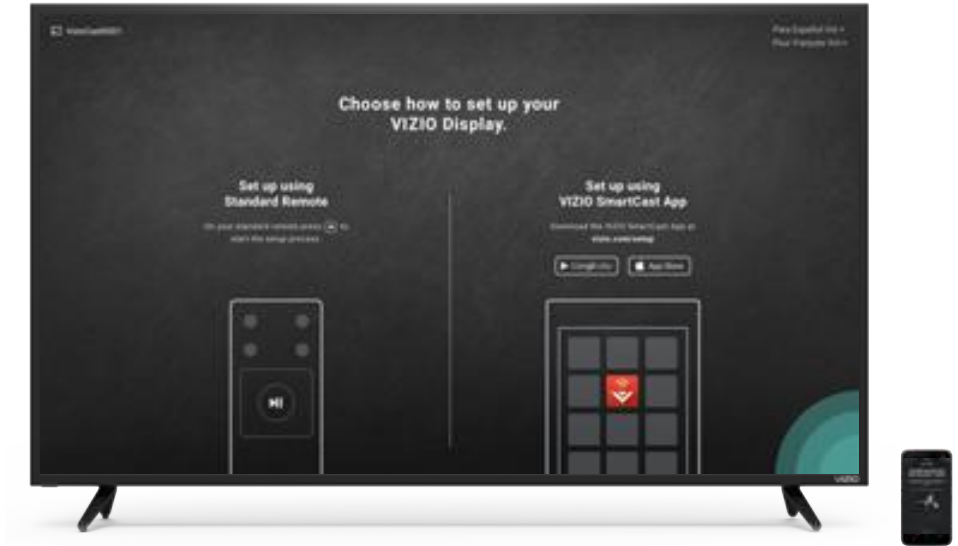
VizioCast0001

Para Español ✓ Oprima ▸ 
Pour Français ✓ Appuyez ▸

Choose how to set up your VIZIO Display.

Set up using Standard Remote

On your standard remote press ▶|| to start the setup process.

Set up using VIZIO SmartCast App

Download the VIZIO SmartCast app at vizio.com/setup

Google play

App Store

VIZIO